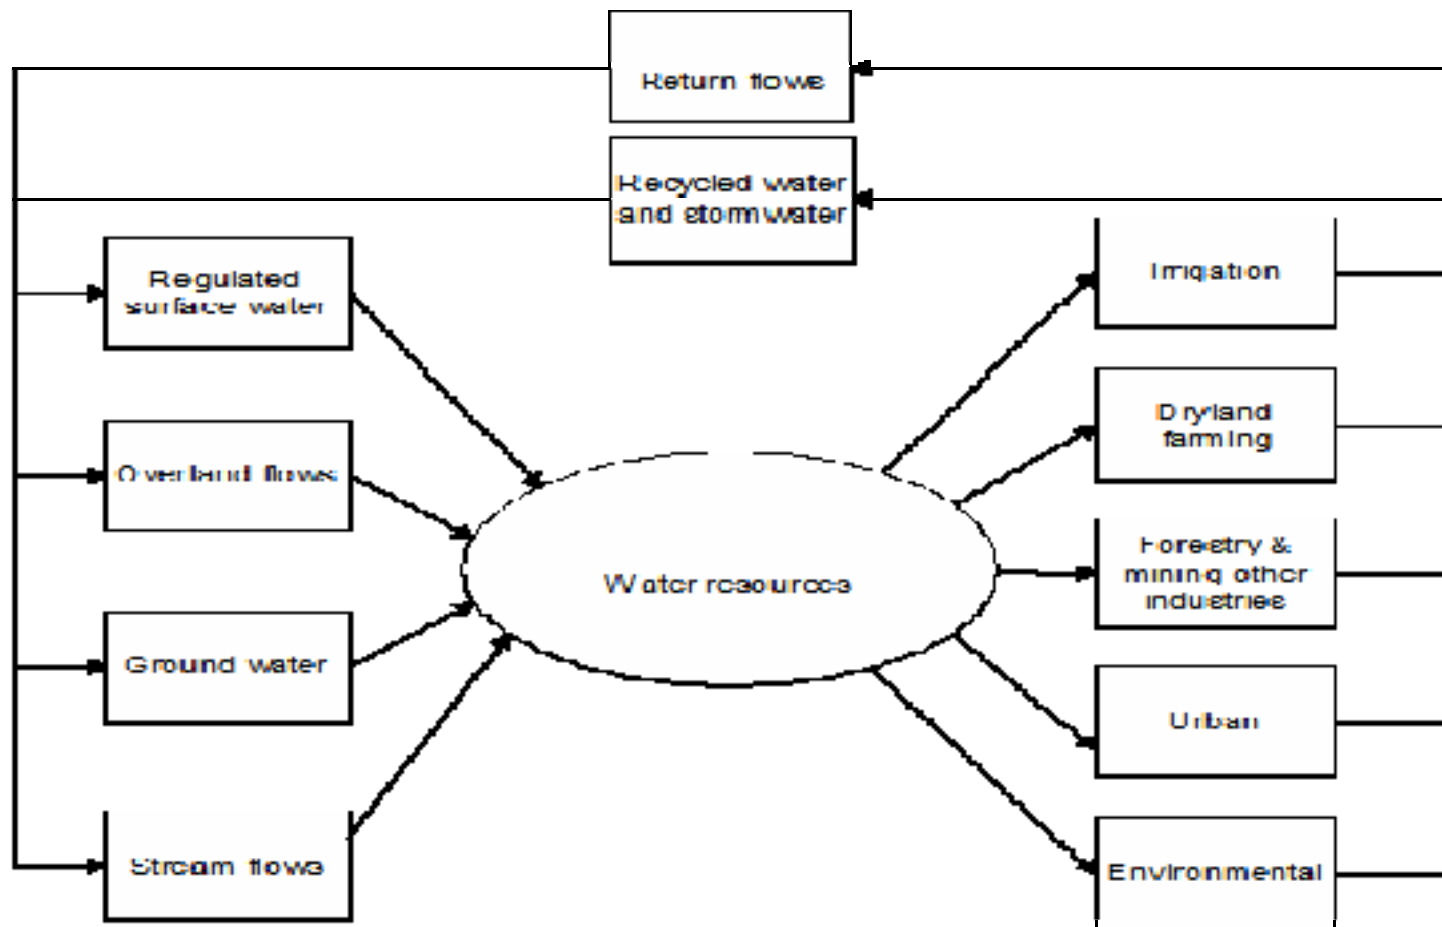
Return flows

Recycled water and stormwater

Regulated surface water

Overland flows

Ground water

Stream flows

Water resources

Irrigation

Dryland farming

Forestry & mining other industries

Urban

Environmental